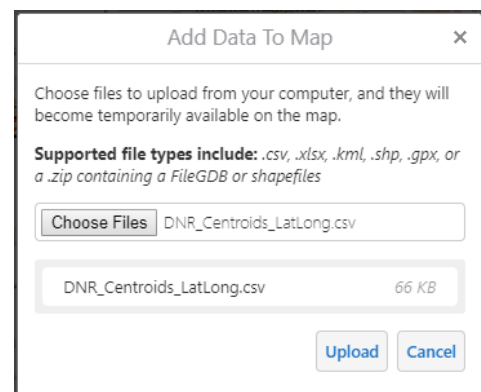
Add Data To Map ×

Choose files to upload from your computer, and they will become temporarily available on the map.

**Supported file types include:** *.csv, .xlsx, .kml, .shp, .gpx, or a .zip containing a FileGDB or shapefiles*

Choose Files DNR_Centroids_LatLong.csv

DNR_Centroids_LatLong.csv 66 KB

Upload Cancel